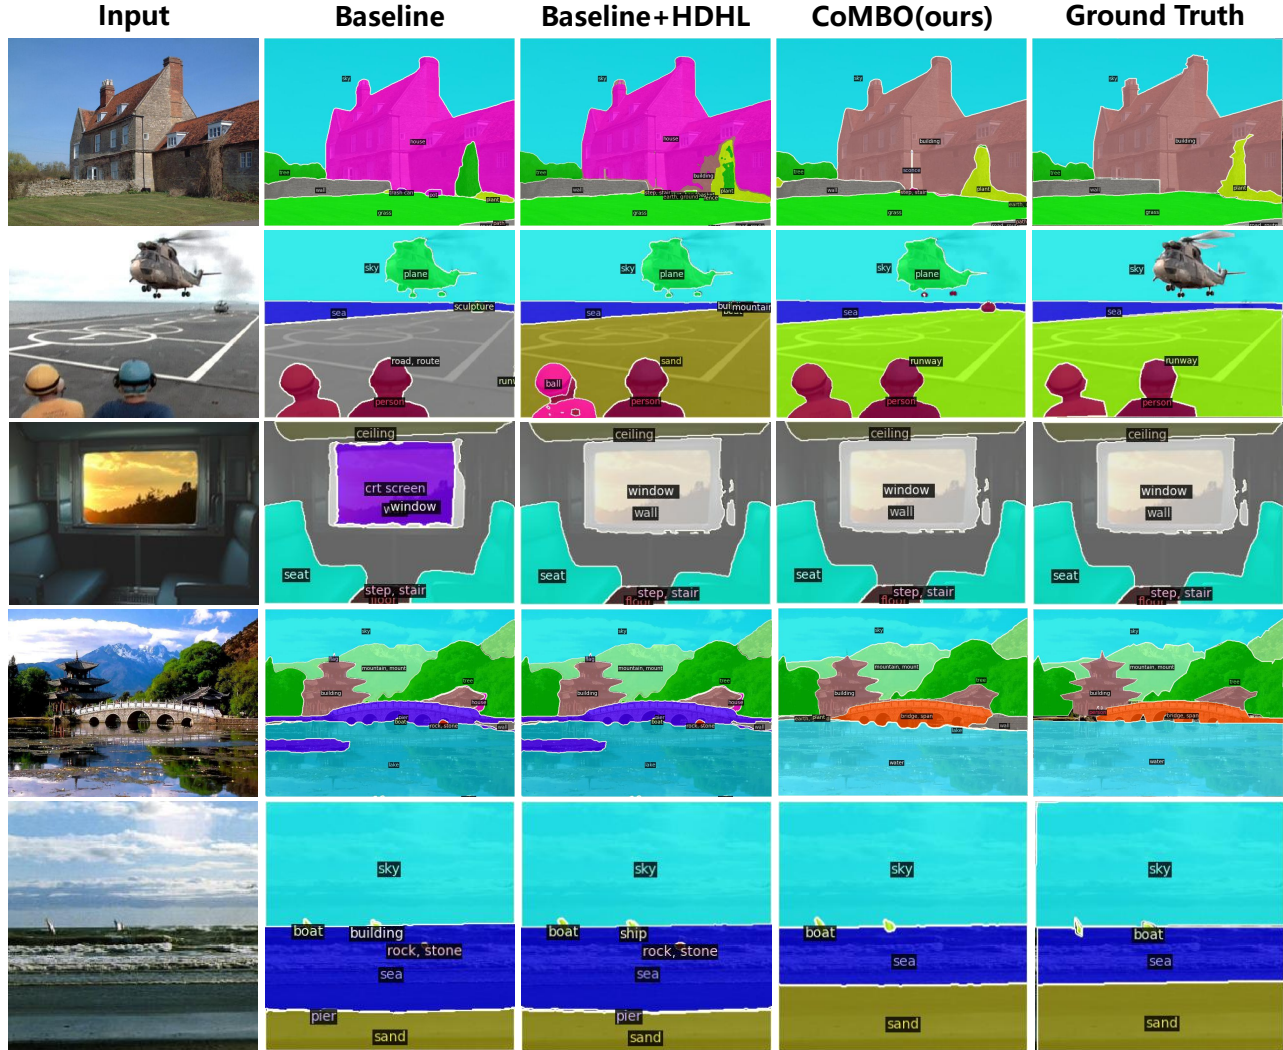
Input Baseline Baseline+HDHL CoMBO(ours) Ground Truth

sky house tree wall grass plant

sky house tree wall step, stair grass plant building

sky building tree wall step, stair grass plant

sky building tree wall grass plant

sky plane sea sculpture road, route person

sky plane sea mountain sand ball person

sky plane sea runway person

sky sea runway person

ceiling crt screen window seat step, stair floor

ceiling window wall seat step, stair floor

ceiling window wall seat step, stair floor

ceiling window wall seat step, stair floor

sky mountain, mount building tree house rock, stone lake

sky mountain, mount building tree house rock, stone lake

sky mountain, mount building tree bridge, span wall water

sky mountain, mount building tree bridge, span wall water

sky boat building rock, stone sea pier sand

sky boat ship rock, stone sea pier sand

sky boat sea sand

sky boat sea sand